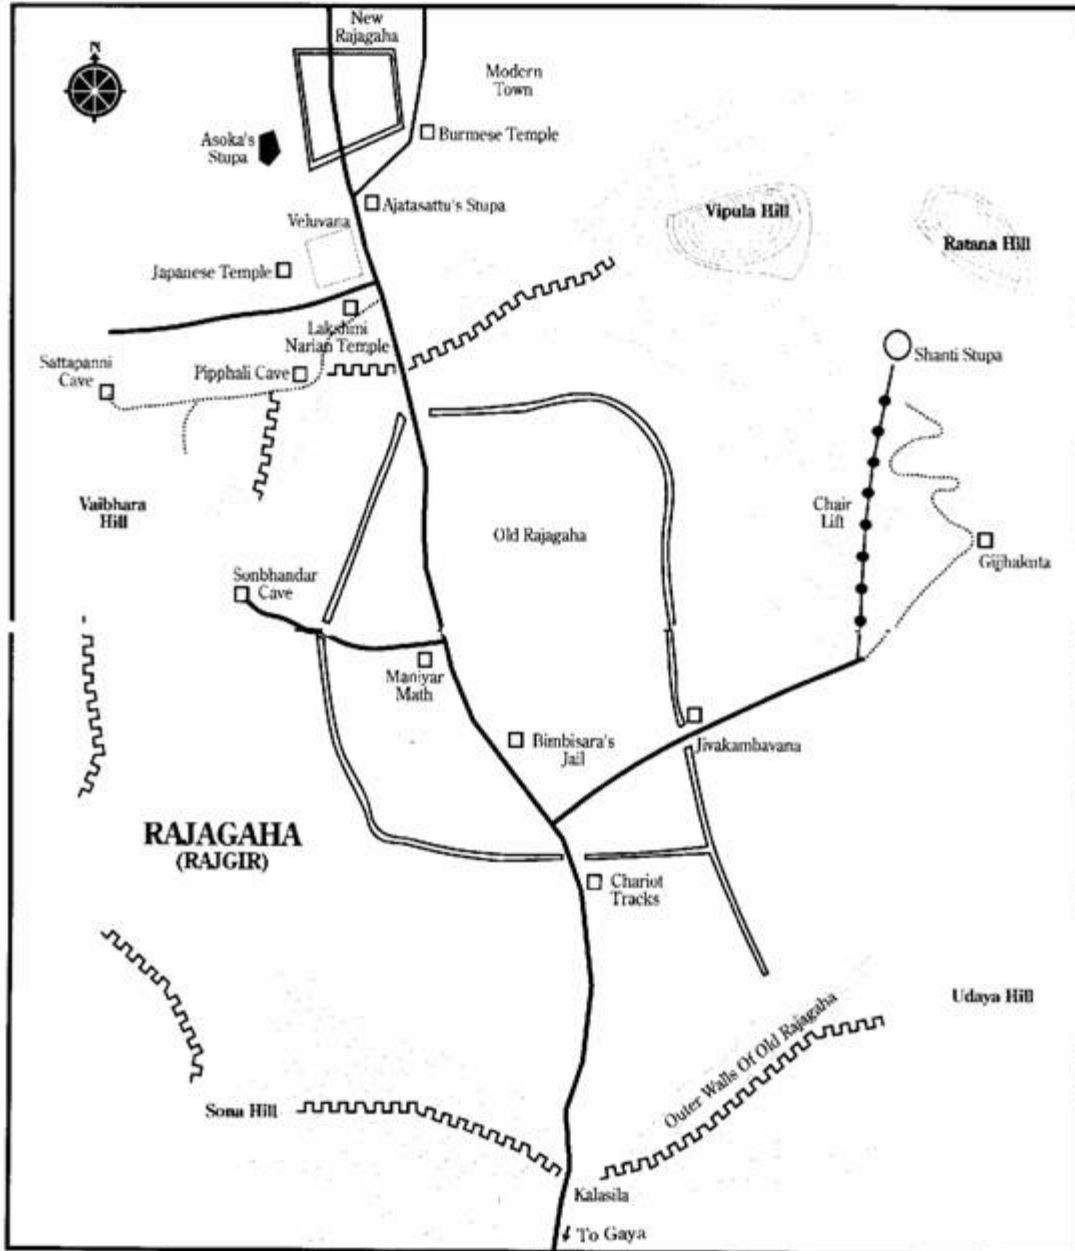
N

New Rajagaha

Modern Town

Asoka's Stupa

Burmese Temple

Ajatasattu's Stupa

Veluvana

Vipula Hill

Ratana Hill

Japanese Temple

Lakshmi Narian Temple

Sattapanni Cave

Pipphali Cave

Shanti Stupa

Vaibhara Hill

Chair Lift

Old Rajagaha

Gijjhakuta

Sonbhandar Cave

Maniyar Math

Bimbisara's Jail

Jivakambavana

RAJAGAHA
(RAJGIR)

Chariot Tracks

Udaya Hill

Outer Walls Of Old Rajagaha

Sona Hill

Kalasila

To Gaya